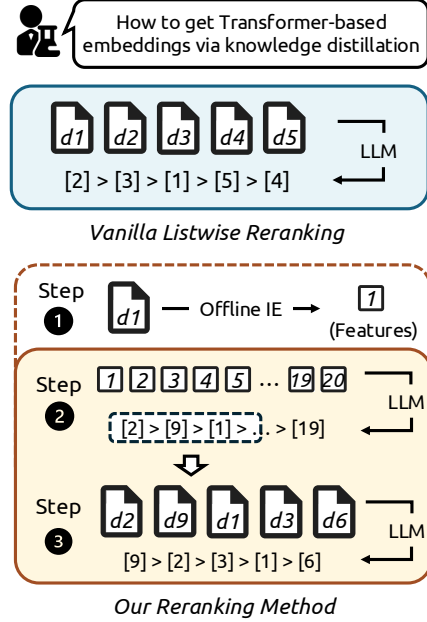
How to get Transformer-based embeddings via knowledge distillation

d1 d2 d3 d4 d5

LLM

[2] > [3] > [1] > [5] > [4]

Vanilla Listwise Reranking

Step 1

d1 — Offline IE → 1 (Features)

Step 2

1 2 3 4 5 … 19 20

LLM

[2] > [9] > [1] > .. > [19]

Step 3

d2 d9 d1 d3 d6

LLM

[9] > [2] > [3] > [1] > [6]

Our Reranking Method